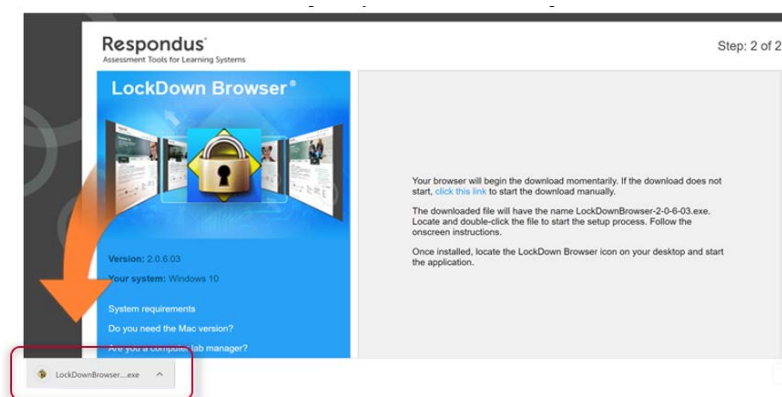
Respondus®
Assessment Tools for Learning Systems

Step: 2 of 2

LockDown Browser®

Version: 2.0.6.03
Your system: Windows 10

System requirements
Do you need the Mac version?
Are you a comput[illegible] lab manager?

Your browser will begin the download momentarily. If the download does not start, click this link to start the download manually.

The downloaded file will have the name LockDownBrowser-2-0-6-03.exe. Locate and double-click the file to start the setup process. Follow the onscreen instructions.

Once installed, locate the LockDown Browser icon on your desktop and start the application.

LockDownBrowser....exe